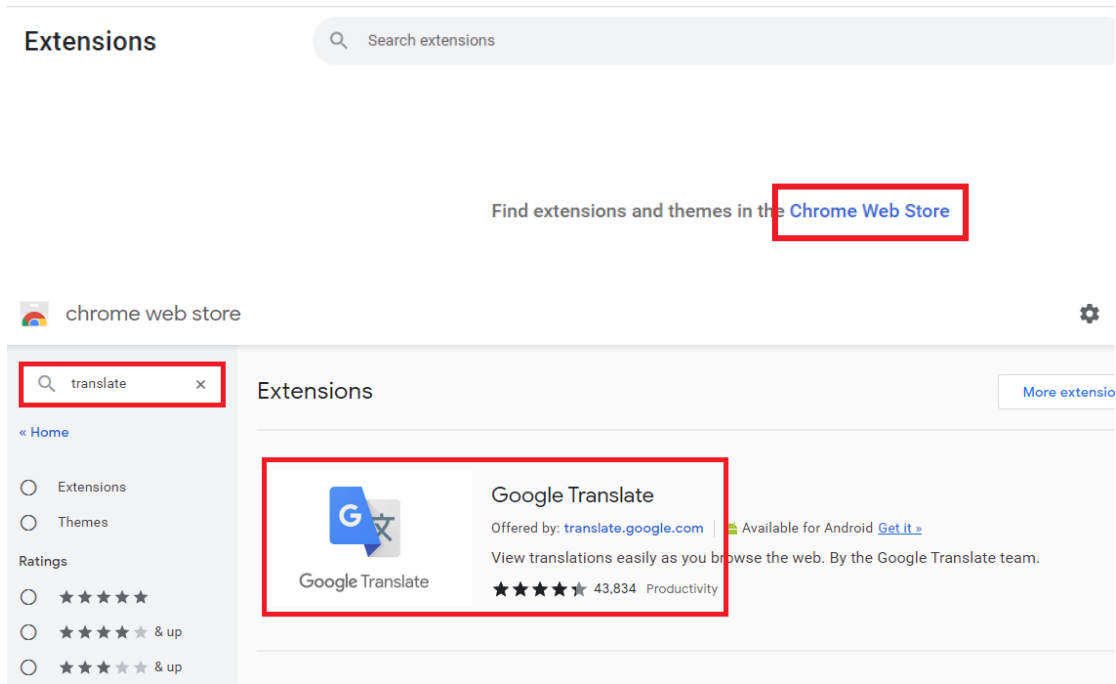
Extensions

Search extensions

Find extensions and themes in the Chrome Web Store

chrome web store

translate

« Home

Extensions

Themes

Ratings

★★★★★

★★★★★ & up

★★★★★ & up

Extensions

More extensio

Google Translate

Google Translate

Offered by: translate.google.com

Available for Android Get it »

View translations easily as you browse the web. By the Google Translate team.

★★★★★ 43,834 Productivity